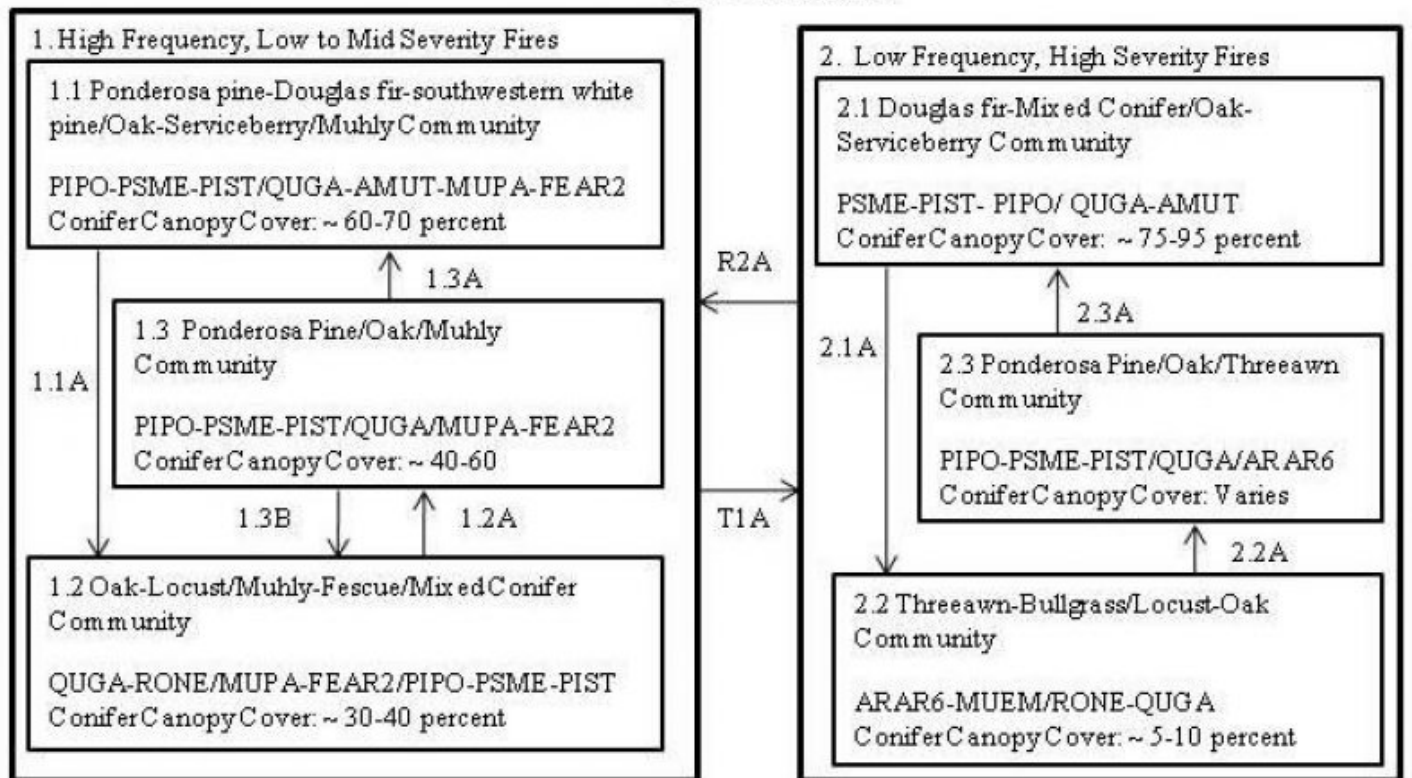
1. High Frequency, Low to Mid Severity Fires

1.1 Ponderosa pine-Douglas fir-southwestern white pine/Oak-Serviceberry/Muhly Community

PIPO-PSME-PIST/QUGA-AMUT-MUPA-FEAR2
ConiferCanopyCover: ~ 60-70 percent

1.3A

1.1A

1.3 Ponderosa Pine/Oak/Muhly Community

PIPO-PSME-PIST/QUGA/MUPA-FEAR2
ConiferCanopyCover: ~ 40-60

1.3B

1.2A

1.2 Oak-Locust/Muhly-Fescue/MixedConifer Community

QUGA-RONE/MUPA-FEAR2/PIPO-PSME-PIST
ConiferCanopyCover: ~ 30-40 percent

R2A

T1A

2. Low Frequency, High Severity Fires

2.1 Douglas fir-Mixed Conifer/Oak-Serviceberry Community

PSME-PIST- PIPO/ QUGA-AMUT
ConiferCanopyCover: ~ 75-95 percent

2.3A

2.1A

2.3 Ponderosa Pine/Oak/Threeawn Community

PIPO-PSME-PIST/QUGA/ARAR6
ConiferCanopyCover: Varies

2.2A

2.2 Threeawn-Bullgrass/Locust-Oak Community

ARAR6-MUEM/RONE-QUGA
ConiferCanopyCover: ~ 5-10 percent